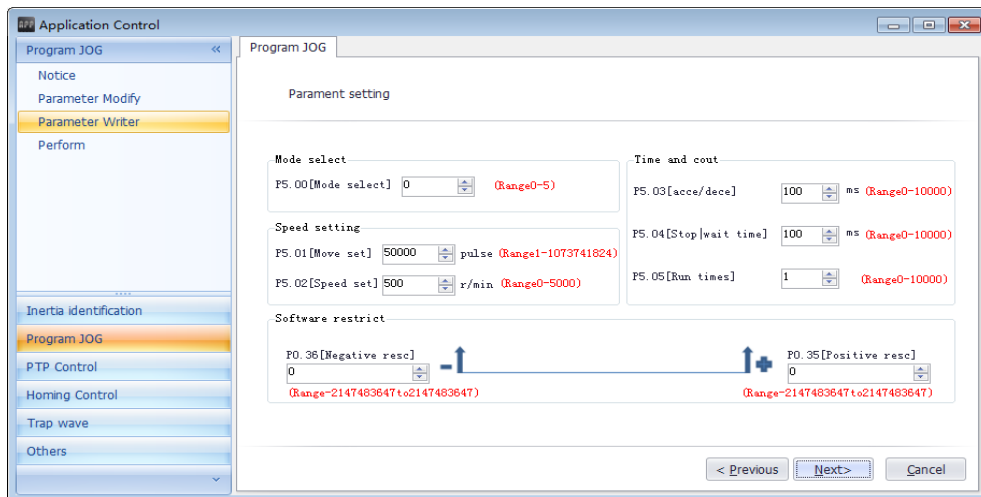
Application Control

Program JOG «

Notice
Parameter Modify
Parameter Writer
Perform

Inertia identification
Program JOG
PTP Control
Homing Control
Trap wave
Others

Program JOG

Parament setting

Mode select
P5.00[Mode select] 0 (Range0-5)

Speed setting
P5.01[Move set] 50000 pulse (Range1-1073741824)
P5.02[Speed set] 500 r/min (Range0-5000)

Time and cout
P5.03[acce/dece] 100 ms (Range0-10000)
P5.04[Stop|wait time] 100 ms (Range0-10000)
P5.05[Run times] 1 (Range0-10000)

Software restrict
P0.36[Negative resc]
0
(Range-2147483647to2147483647)
P0.35[Positive resc]
0
(Range-2147483647to2147483647)

< Previous Next> Cancel